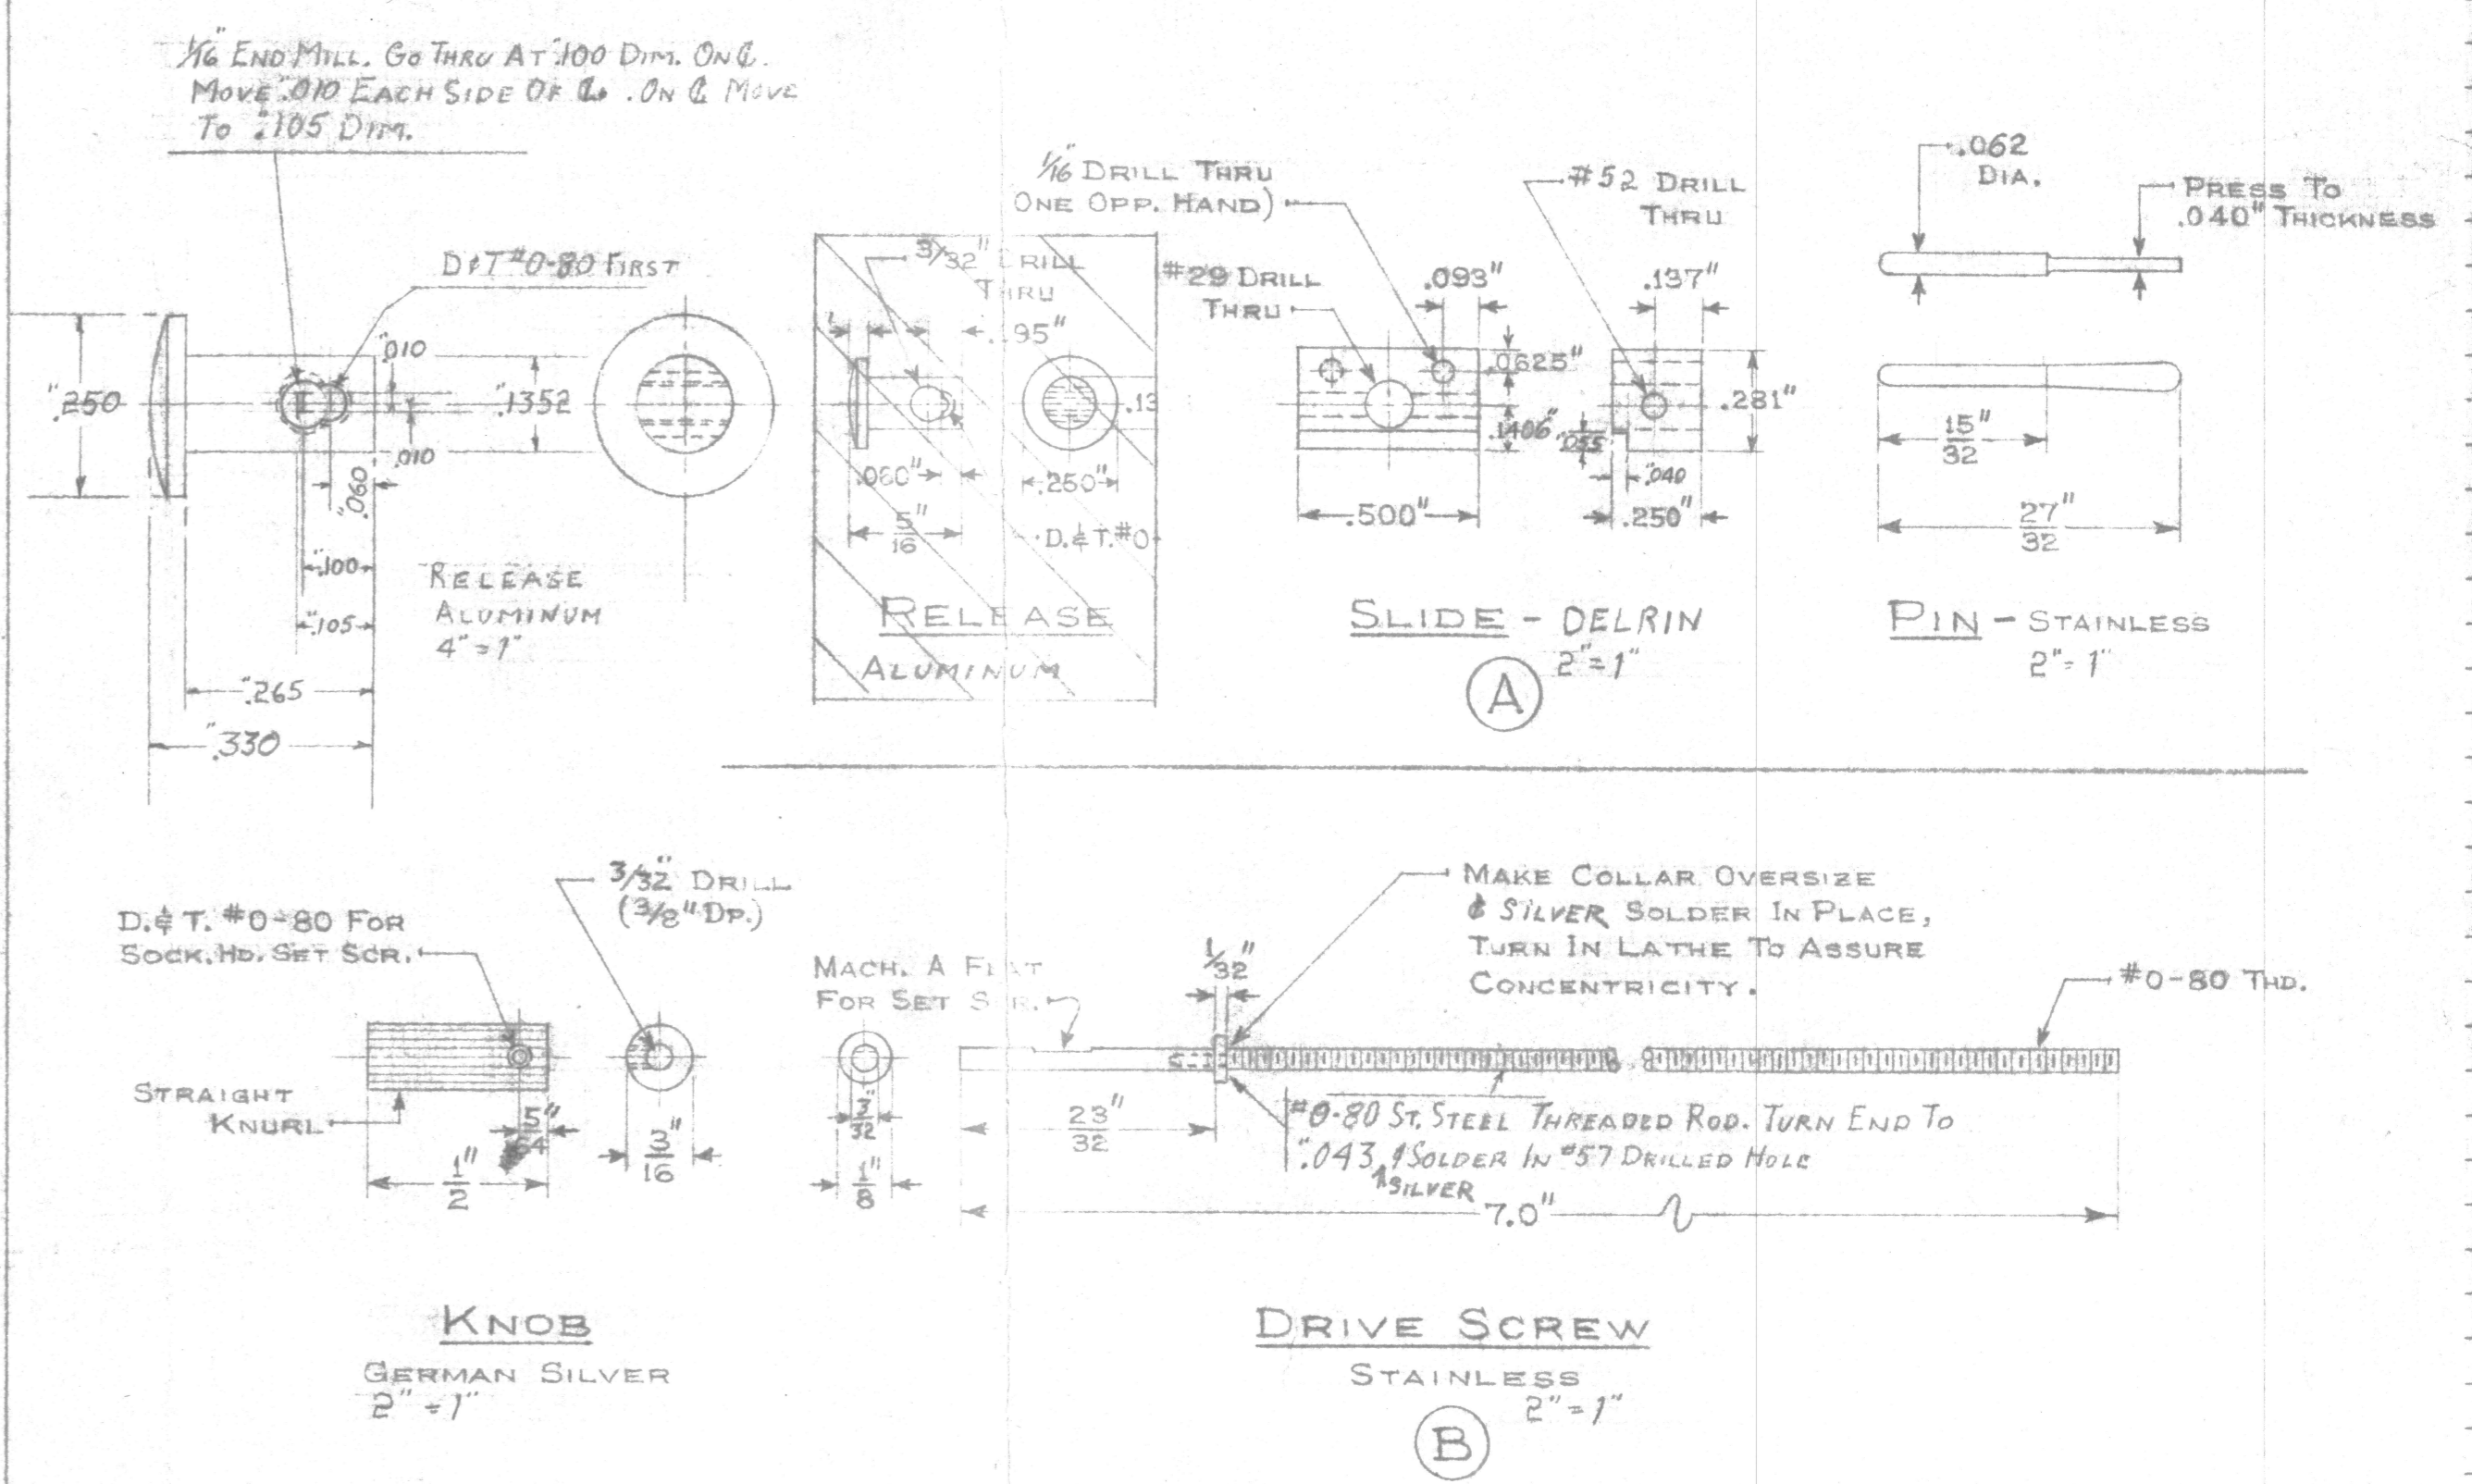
1/16" END MILL. GO THRU AT .100 DIM. ON ℄. MOVE .010 EACH SIDE OF ℄. ON ℄ MOVE TO .105 DIM.

D & T #0-80 FIRST

.250

.010

.1352

.010

.060

.100

.105

.265

.330

RELEASE
ALUMINUM
4" = 1"

3/32" DRILL THRU

.95"

.13

.060"

.250"

5/16

D. & T. #0

RELEASE
ALUMINUM

1/16 DRILL THRU
ONE OPP. HAND)

#29 DRILL THRU

.093"

#52 DRILL THRU

.137"

.0625"

.281"

.1406"

.125

.040

.500"

.250"

SLIDE - DELRIN
2" = 1"

A

.062 DIA.

PRESS TO .040" THICKNESS

15/32

27/32

PIN - STAINLESS
2" = 1"

D. & T. #0-80 FOR SOCK. HD. SET SCR.

3/32" DRILL (3/8" DP.)

STRAIGHT KNURL

5/64

1/2

3/16

KNOB
GERMAN SILVER
2" = 1"

MACH. A FLAT FOR SET SCR.

3/32

1/8

1/32

MAKE COLLAR OVERSIZE & SILVER SOLDER IN PLACE, TURN IN LATHE TO ASSURE CONCENTRICITY.

#0-80 THD.

23/32

#0-80 ST. STEEL THREADED ROD. TURN END TO .043 & SILVER SOLDER IN #57 DRILLED HOLE

7.0"

DRIVE SCREW
STAINLESS
2" = 1"

B